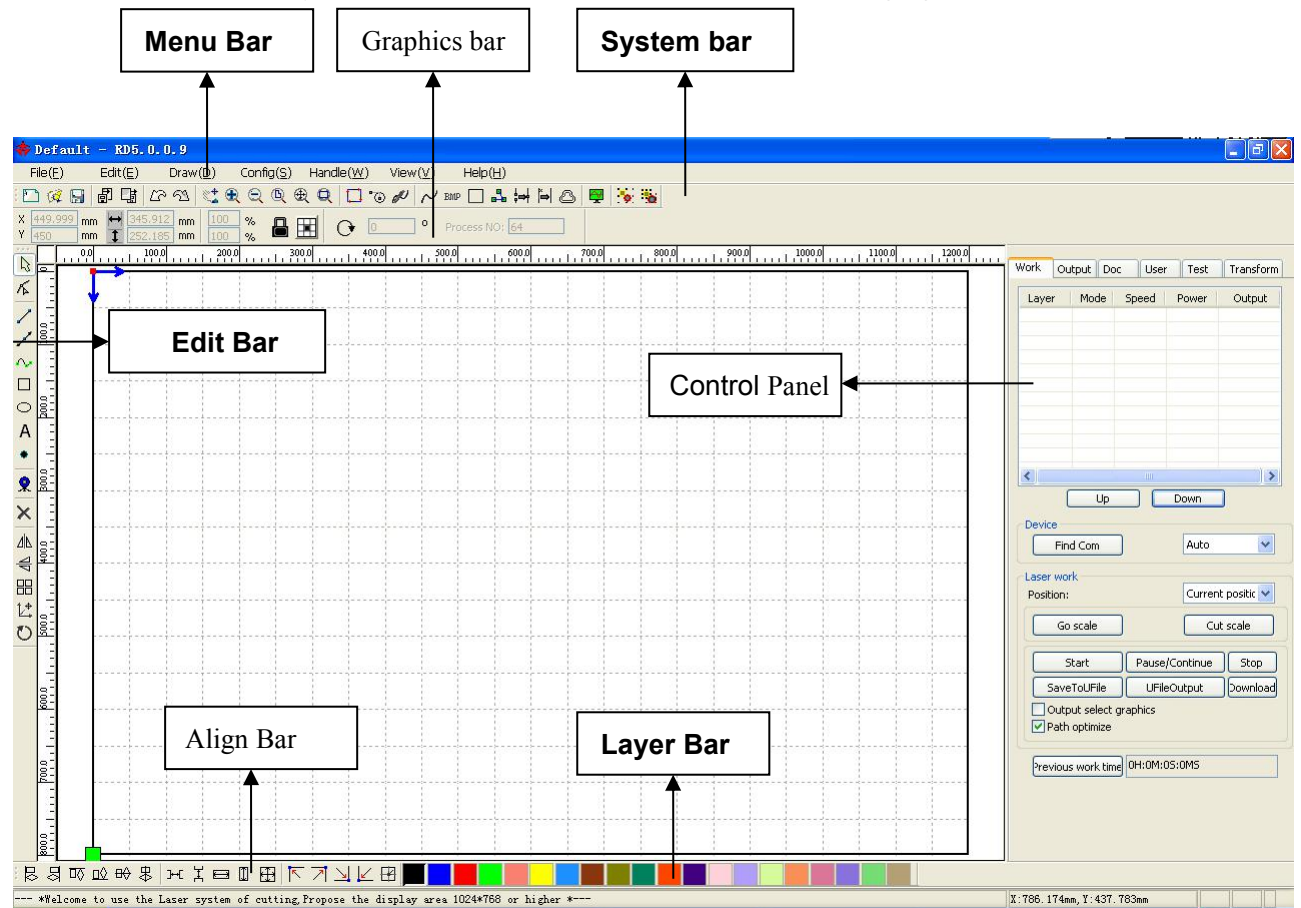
Menu Bar

Graphics bar

System bar

Default - RD5.0.0.9

File(F) Edit(E) Draw(D) Config(S) Handle(W) View(V) Help(H)

X 449.999 mm 345.912 mm 100 %
Y 450 mm 252.185 mm 100 %

0 ° Process NO: 64

0.0 100.0 200.0 300.0 400.0 500.0 600.0 700.0 800.0 900.0 1000.0 1100.0 1200.0

Edit Bar

Control Panel

Work | Output | Doc | User | Test | Transform

| Layer | Mode | Speed | Power | Output |
|---|---|---|---|---|

Up Down

Device

Find Com Auto

Laser work

Position: Current positic

Go scale Cut scale

Start Pause/Continue Stop

SaveToUFile UFileOutput Download

Output select graphics

Path optimize

Previous work time 0H:0M:0S:0MS

Align Bar

Layer Bar

--- *Welcome to use the Laser system of cutting, Propose the display area 1024*768 or higher *---

X:786.174mm, Y:437.783mm